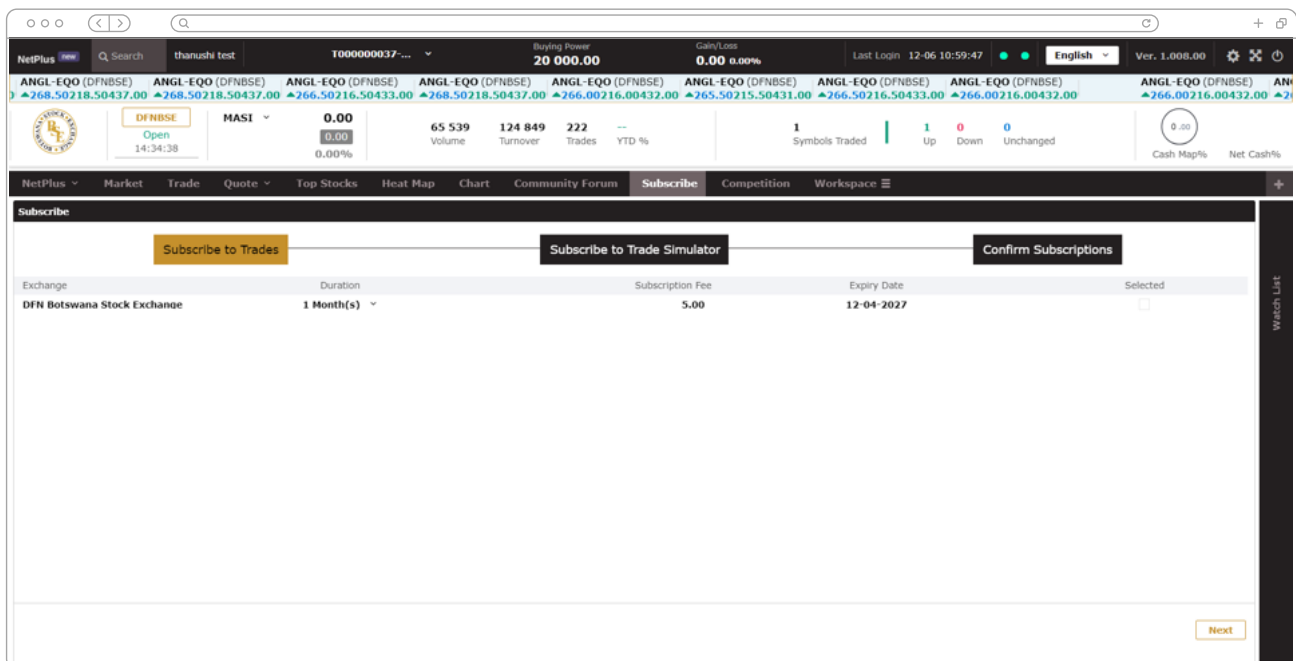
NetPlus new Search thanushi test T000000037-... Buying Power 20 000.00 Gain/Loss 0.00 0.00% Last Login 12-06 10:59:47 English Ver. 1.008.00

ANGL-EQO (DFNBSE) ▲268.50218.50437.00 ANGL-EQO (DFNBSE) ▲268.50218.50437.00 ANGL-EQO (DFNBSE) ▲266.50216.50433.00 ANGL-EQO (DFNBSE) ▲268.50218.50437.00 ANGL-EQO (DFNBSE) ▲266.00216.00432.00 ANGL-EQO (DFNBSE) ▲265.50215.50431.00 ANGL-EQO (DFNBSE) ▲266.50216.50433.00 ANGL-EQO (DFNBSE) ▲266.00216.00432.00 ANGL-EQO (DFNBSE) ▲266.00216.00432.00

DFNBSE Open 14:34:38 MASI 0.00 0.00 0.00% 65 539 Volume 124 849 Turnover 222 Trades -- YTD % 1 Symbols Traded 1 Up 0 Down 0 Unchanged 0.00 Cash Map% Net Cash%

NetPlus Market Trade Quote Top Stocks Heat Map Chart Community Forum Subscribe Competition Workspace

Subscribe

Subscribe to Trades Subscribe to Trade Simulator Confirm Subscriptions

| Exchange | Duration | Subscription Fee | Expiry Date | Selected |
|---|---|---|---|---|
| DFN Botswana Stock Exchange | 1 Month(s) | 5.00 | 12-04-2027 | |

Watch List

Next